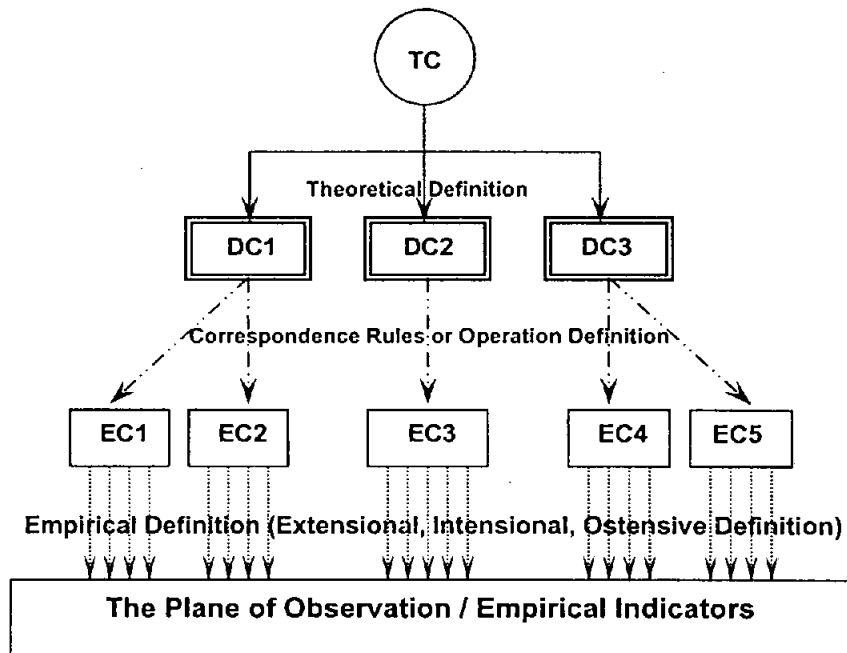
TC

Theoretical Definition

DC1

DC2

DC3

Correspondence Rules or Operation Definition

EC1

EC2

EC3

EC4

EC5

Empirical Definition (Extensional, Intensional, Ostensive Definition)

The Plane of Observation / Empirical Indicators